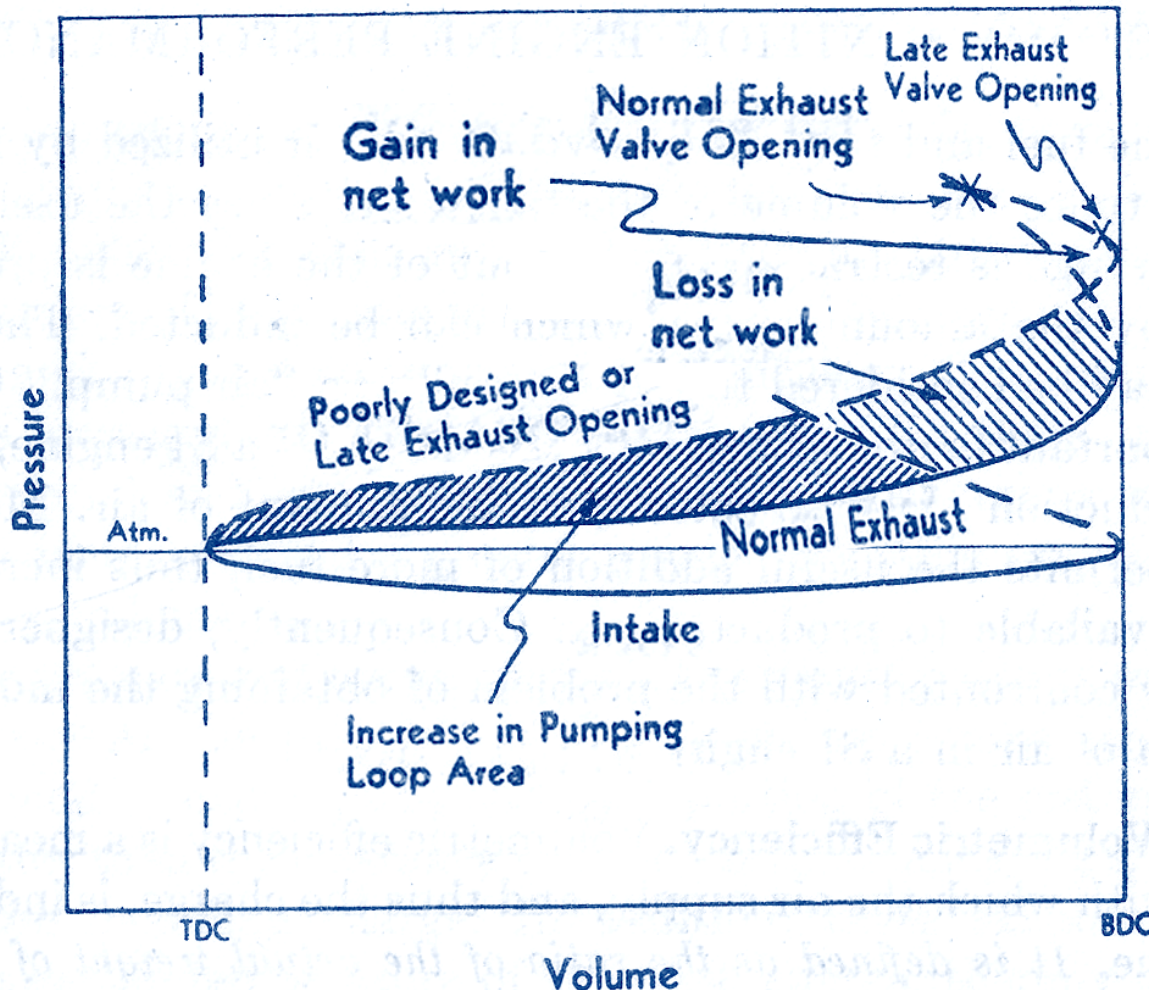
Late Exhaust Valve Opening

Normal Exhaust Valve Opening

Gain in net work

Loss in net work

Poorly Designed or Late Exhaust Opening

Pressure

Atm.

Normal Exhaust

Intake

Increase in Pumping Loop Area

TDC

BDC

Volume